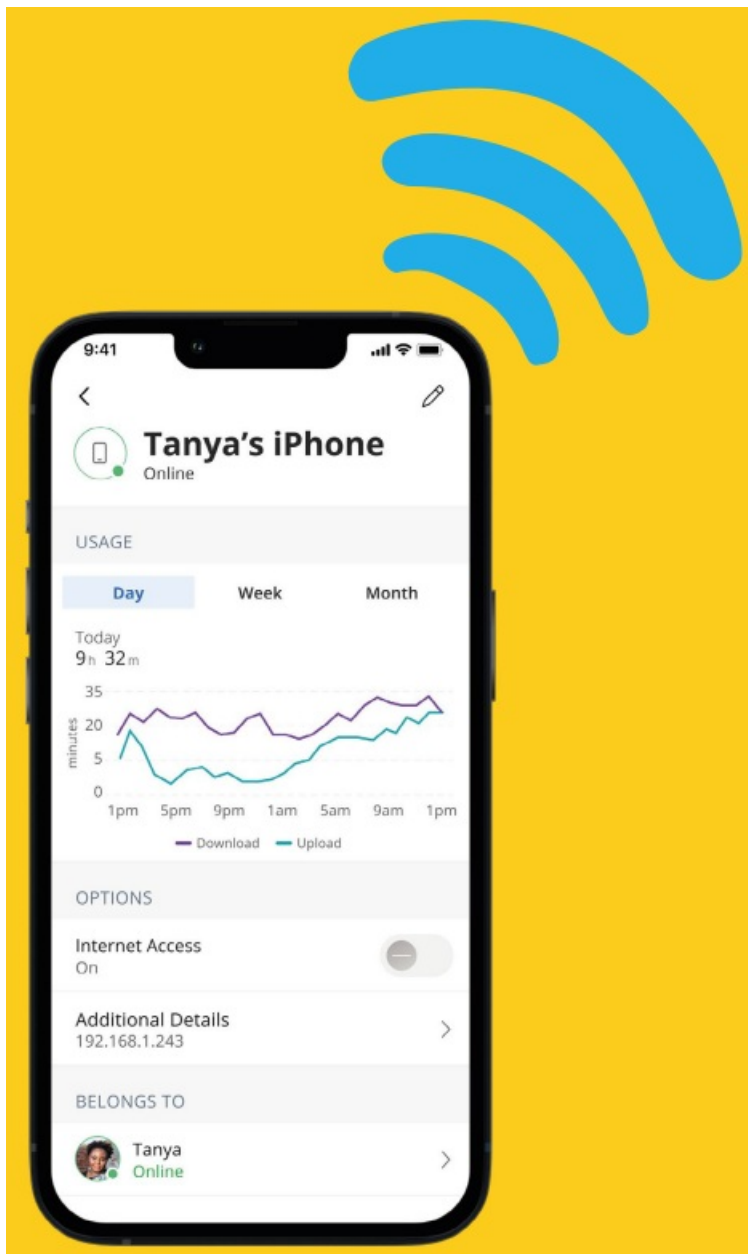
9:41

<

Tanya's iPhone
Online

USAGE

Day | Week | Month

Today
9h 32m

35
20
5
0
minutes

1pm 5pm 9pm 1am 5am 9am 1pm

Download Upload

OPTIONS

Internet Access
On

Additional Details
192.168.1.243

BELONGS TO

Tanya
Online